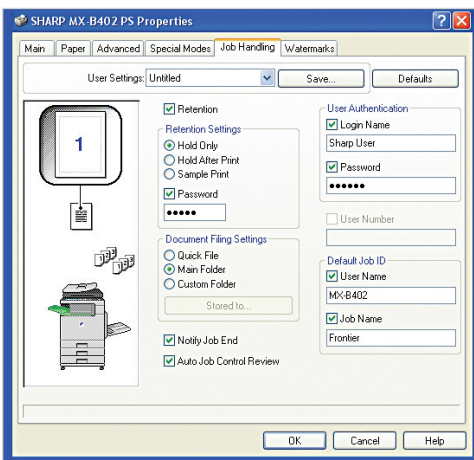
SHARP MX-B402 PS Properties

Main | Paper | Advanced | Special Modes | Job Handling | Watermarks

User Settings: Untitled
Save...
Defaults

1

Retention

Retention Settings
Hold Only
Hold After Print
Sample Print
Password
●●●●●

Document Filing Settings
Quick File
Main Folder
Custom Folder
Stored to...

Notify Job End
Auto Job Control Review

User Authentication
Login Name
Sharp User
Password
●●●●●●

User Number

Default Job ID
User Name
MX-B402
Job Name
Frontier

OK
Cancel
Help